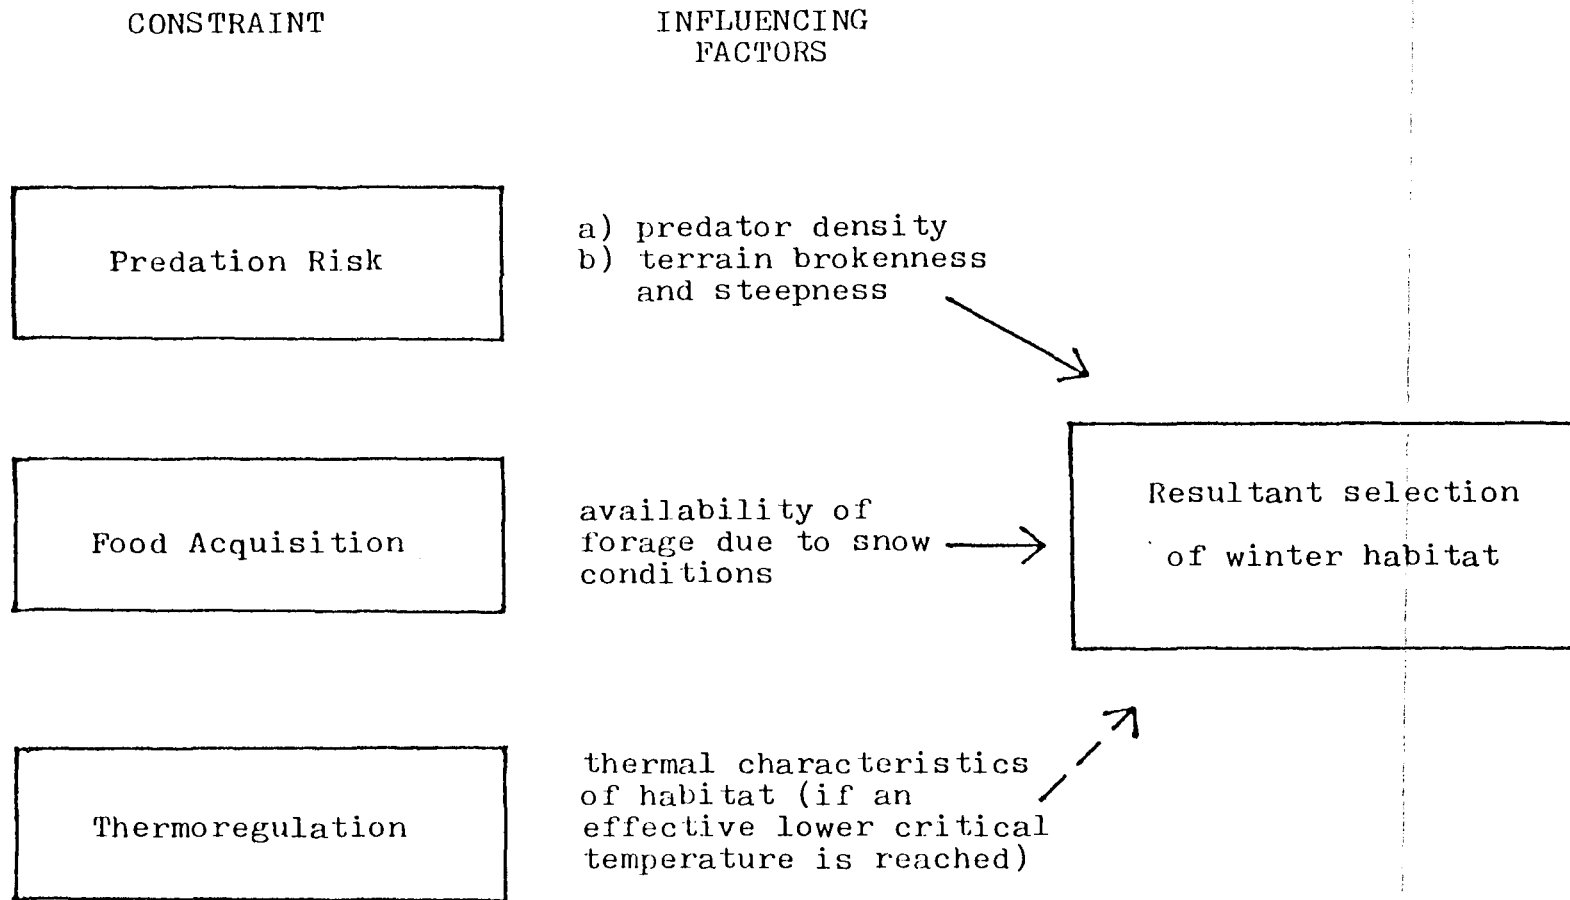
CONSTRAINT

INFLUENCING FACTORS

Predation Risk

a) predator density
b) terrain brokenness and steepness

Food Acquisition

availability of forage due to snow conditions

Resultant selection of winter habitat

Thermoregulation

thermal characteristics of habitat (if an effective lower critical temperature is reached)